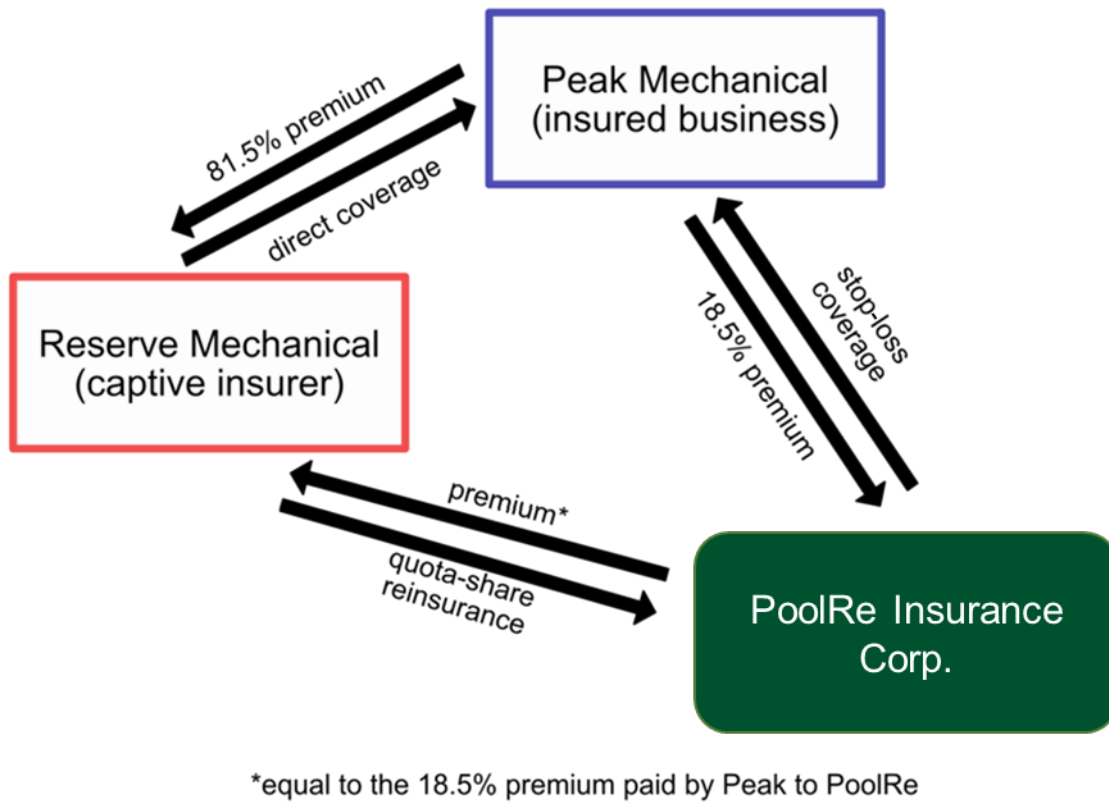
Peak Mechanical
(insured business)

81.5% premium

direct coverage

Reserve Mechanical
(captive insurer)

18.5% premium

stop-loss coverage

premium*

quota-share reinsurance

PoolRe Insurance Corp.

*equal to the 18.5% premium paid by Peak to PoolRe